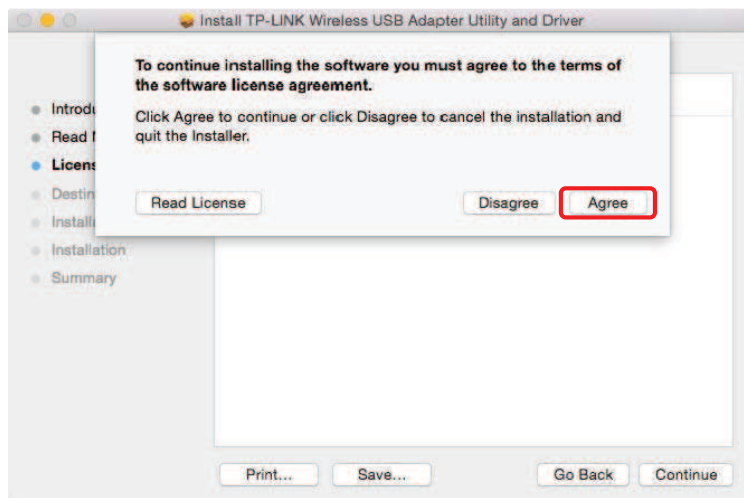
Install TP-LINK Wireless USB Adapter Utility and Driver

To continue installing the software you must agree to the terms of the software license agreement.

Click Agree to continue or click Disagree to cancel the installation and quit the Installer.

Read License

Disagree

Agree

Introdu
Read I
Licens
Destin
Install
Installation
Summary

Print...
Save...
Go Back
Continue